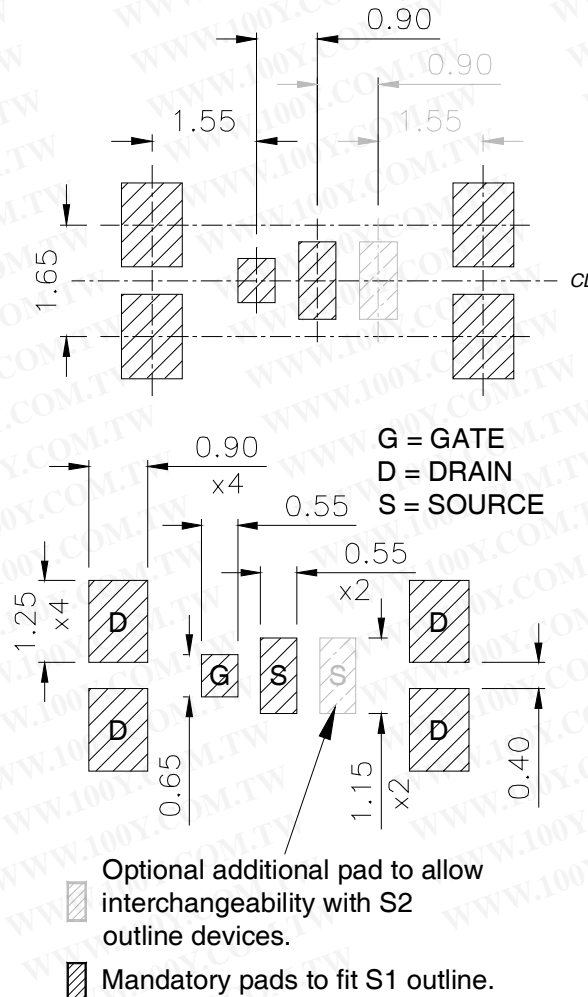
0.90

0.90

1.55

1.55

1.65

CL

0.90
x4

G = GATE
D = DRAIN
S = SOURCE

0.55

0.55
x2

1.25
x4

D

G

S

S

D

D

D

0.65

1.15
x2

0.40

Optional additional pad to allow interchangeability with S2 outline devices.

Mandatory pads to fit S1 outline.